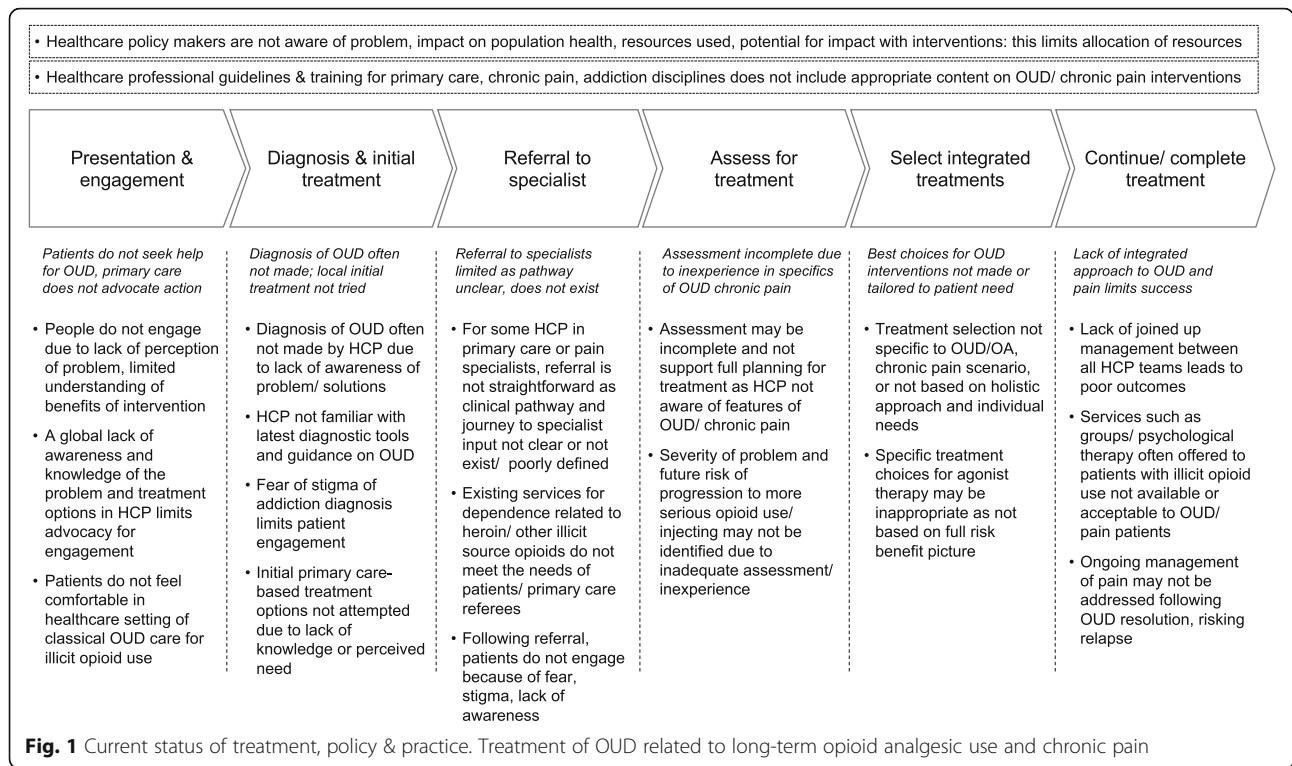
• Healthcare policy makers are not aware of problem, impact on population health, resources used, potential for impact with interventions: this limits allocation of resources

• Healthcare professional guidelines & training for primary care, chronic pain, addiction disciplines does not include appropriate content on OUD/ chronic pain interventions

Presentation & engagement

Diagnosis & initial treatment

Referral to specialist

Assess for treatment

Select integrated treatments

Continue/ complete treatment

*Patients do not seek help for OUD, primary care does not advocate action*

• People do not engage due to lack of perception of problem, limited understanding of benefits of intervention

• A global lack of awareness and knowledge of the problem and treatment options in HCP limits advocacy for engagement

• Patients do not feel comfortable in healthcare setting of classical OUD care for illicit opioid use

*Diagnosis of OUD often not made; local initial treatment not tried*

• Diagnosis of OUD often not made by HCP due to lack of awareness of problem/ solutions

• HCP not familiar with latest diagnostic tools and guidance on OUD

• Fear of stigma of addiction diagnosis limits patient engagement

• Initial primary care-based treatment options not attempted due to lack of knowledge or perceived need

*Referral to specialists limited as pathway unclear, does not exist*

• For some HCP in primary care or pain specialists, referral is not straightforward as clinical pathway and journey to specialist input not clear or not exist/ poorly defined

• Existing services for dependence related to heroin/ other illicit source opioids do not meet the needs of patients/ primary care referees

• Following referral, patients do not engage because of fear, stigma, lack of awareness

*Assessment incomplete due to inexperience in specifics of OUD chronic pain*

• Assessment may be incomplete and not support full planning for treatment as HCP not aware of features of OUD/ chronic pain

• Severity of problem and future risk of progression to more serious opioid use/ injecting may not be identified due to inadequate assessment/ inexperience

*Best choices for OUD interventions not made or tailored to patient need*

• Treatment selection not specific to OUD/OA, chronic pain scenario, or not based on holistic approach and individual needs

• Specific treatment choices for agonist therapy may be inappropriate as not based on full risk benefit picture

*Lack of integrated approach to OUD and pain limits success*

• Lack of joined up management between all HCP teams leads to poor outcomes

• Services such as groups/ psychological therapy often offered to patients with illicit opioid use not available or acceptable to OUD/ pain patients

• Ongoing management of pain may not be addressed following OUD resolution, risking relapse

**Fig. 1** Current status of treatment, policy & practice. Treatment of OUD related to long-term opioid analgesic use and chronic pain